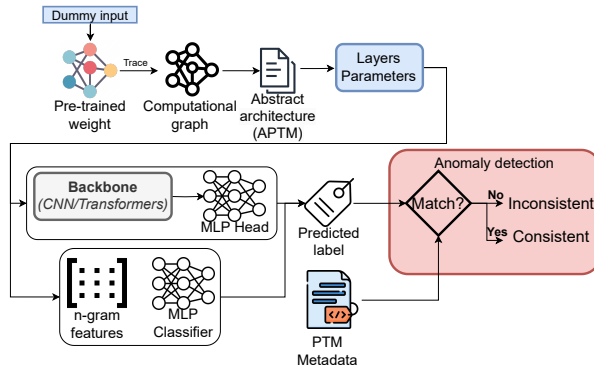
Dummy input

Trace

Pre-trained weight

Computational graph

Abstract architecture (APTM)

Layers Parameters

Backbone (CNN/Transformers)

MLP Head

Predicted label

Anomaly detection

Match?

No

Inconsistent

Yes

Consistent

n-gram features

MLP Classifier

PTM Metadata